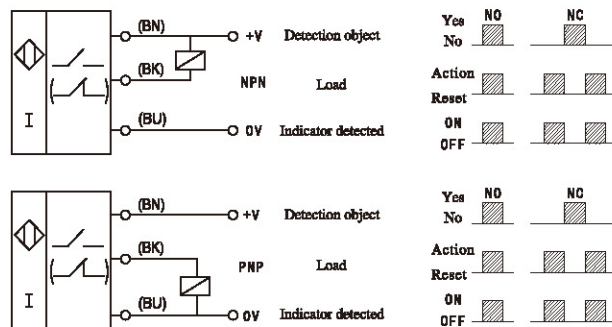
I

(BN) +V Detection object

(BK) NPN Load

(BU) 0V Indicator detected

Yes No NO NC

Action Reset

ON OFF

I

(BN) +V Detection object

(BK) PNP Load

(BU) 0V Indicator detected

Yes No NO NC

Action Reset

ON OFF